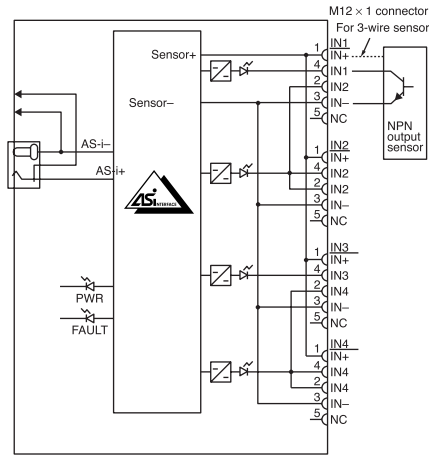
M12 × 1 connector
For 3-wire sensor

Sensor+
Sensor–
AS-i–
AS-i+
ASi INTERFACE
PWR
FAULT

IN1
1 IN+
4 IN1
2 IN2
3 IN–
5 NC

NPN output sensor

IN2
1 IN+
4 IN2
2 IN2
3 IN–
5 NC

IN3
1 IN+
4 IN3
2 IN4
3 IN–
5 NC

IN4
1 IN+
4 IN4
2 IN4
3 IN–
5 NC